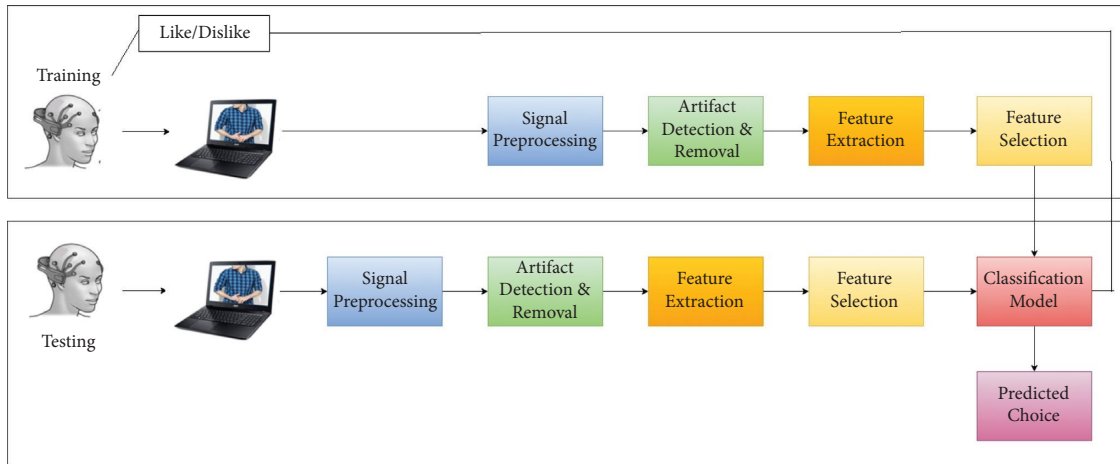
Like/Dislike

Training

Signal Preprocessing

Artifact Detection & Removal

Feature Extraction

Feature Selection

Testing

Signal Preprocessing

Artifact Detection & Removal

Feature Extraction

Feature Selection

Classification Model

Predicted Choice